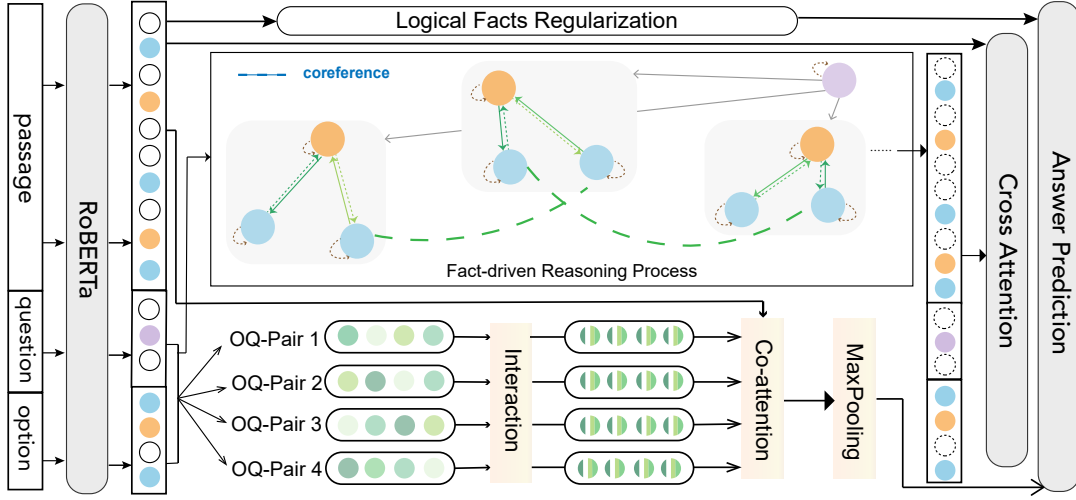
passage

question

option

RoBERTa

Logical Facts Regularization

coreference

Fact-driven Reasoning Process

OQ-Pair 1

OQ-Pair 2

OQ-Pair 3

OQ-Pair 4

Interaction

Co-attention

MaxPooling

Cross Attention

Answer Prediction